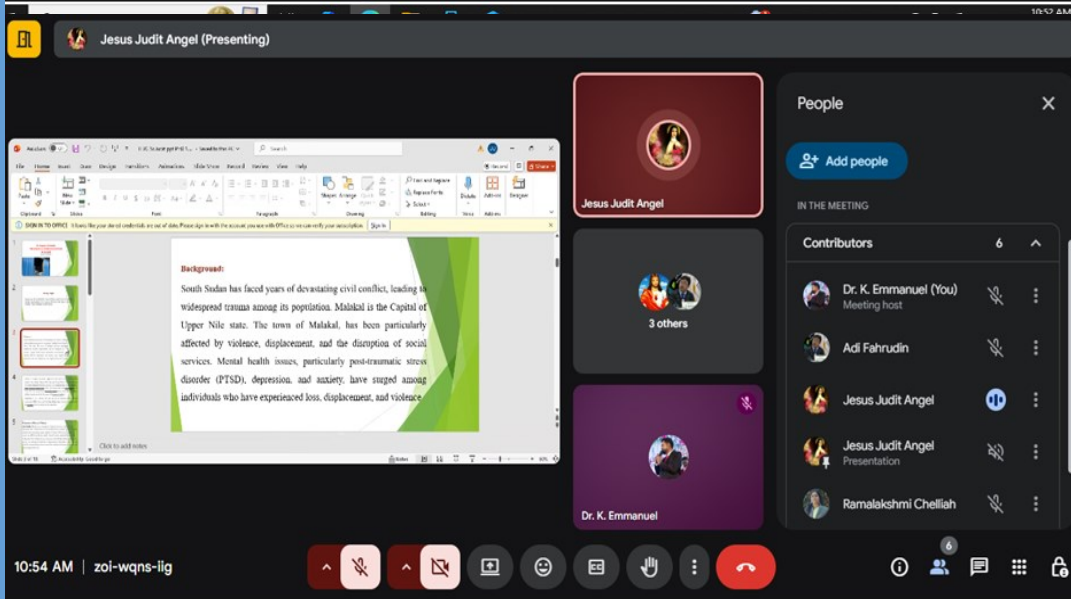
Jesus Judit Angel (Presenting)

SIGN IN TO OFFICE It looks like your stored credentials are out of date. Please sign in with the account you use with Office so we can verify your subscription. Sign In

Background:

South Sudan has faced years of devastating civil conflict, leading to widespread trauma among its population. Malakal is the Capital of Upper Nile state. The town of Malakal, has been particularly affected by violence, displacement, and the disruption of social services. Mental health issues, particularly post-traumatic stress disorder (PTSD), depression, and anxiety, have surged among individuals who have experienced loss, displacement, and violence.

Click to add notes

Jesus Judit Angel

3 others

Dr. K. Emmanuel

People

Add people

IN THE MEETING

Contributors 6

Dr. K. Emmanuel (You)
Meeting host

Adi Fahrudin

Jesus Judit Angel

Jesus Judit Angel
Presentation

Ramalakshmi Chelliah

10:54 AM | zoi-wqns-iig

6

10:52 AM